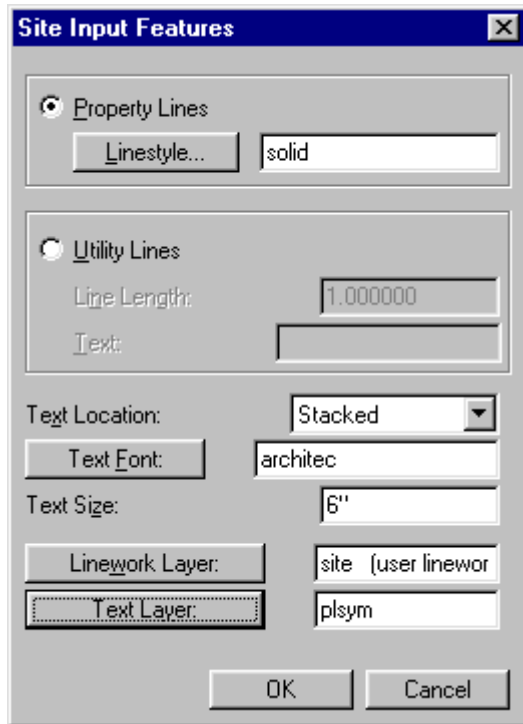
Site Input Features

Property Lines

Linestyle...

solid

Utility Lines

Line Length:

1.000000

Text:

Text Location:

Stacked

Text Font:

architec

Text Size:

6"

Linework Layer:

site (user linewor

Text Layer:

plsym

OK

Cancel